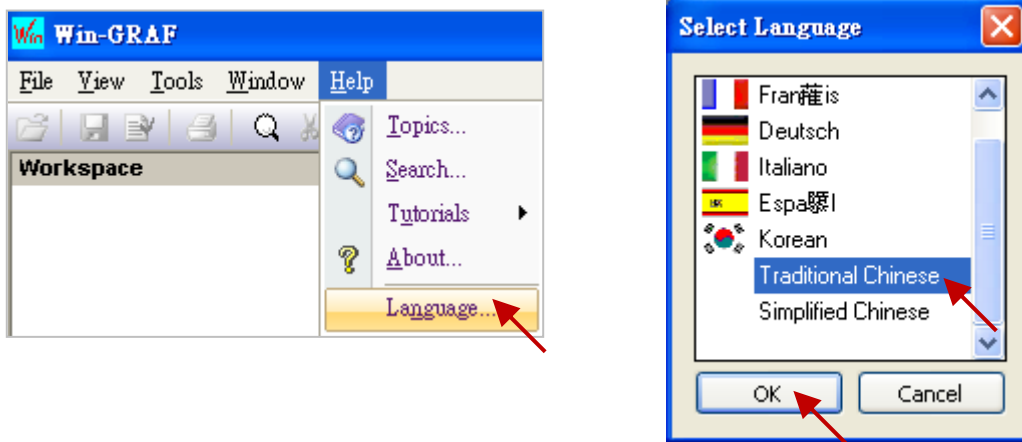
Win-GRAF

File View Tools Window Help

Workspace

Topics...
Search...
Tutorials
About...
Language...

Select Language

Fran薩is
Deutsch
Italiano
Espa驟l
Korean
Traditional Chinese
Simplified Chinese

OK
Cancel